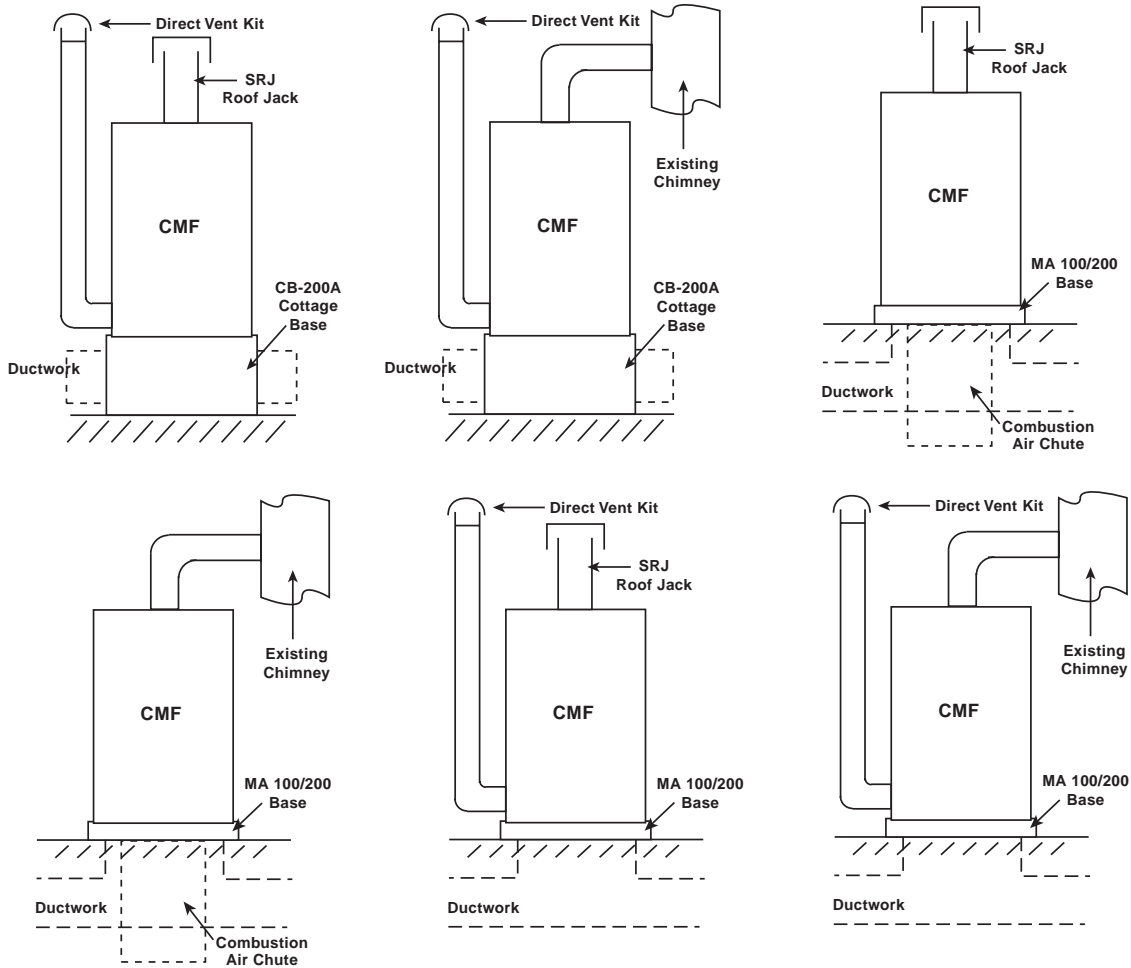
Direct Vent Kit
SRJ Roof Jack
CMF
CB-200A Cottage Base
Ductwork

Direct Vent Kit
Existing Chimney
CMF
CB-200A Cottage Base
Ductwork

SRJ Roof Jack
CMF
MA 100/200 Base
Ductwork
Combustion Air Chute

Existing Chimney
CMF
MA 100/200 Base
Ductwork
Combustion Air Chute

Direct Vent Kit
SRJ Roof Jack
CMF
MA 100/200 Base
Ductwork

Direct Vent Kit
Existing Chimney
CMF
MA 100/200 Base
Ductwork